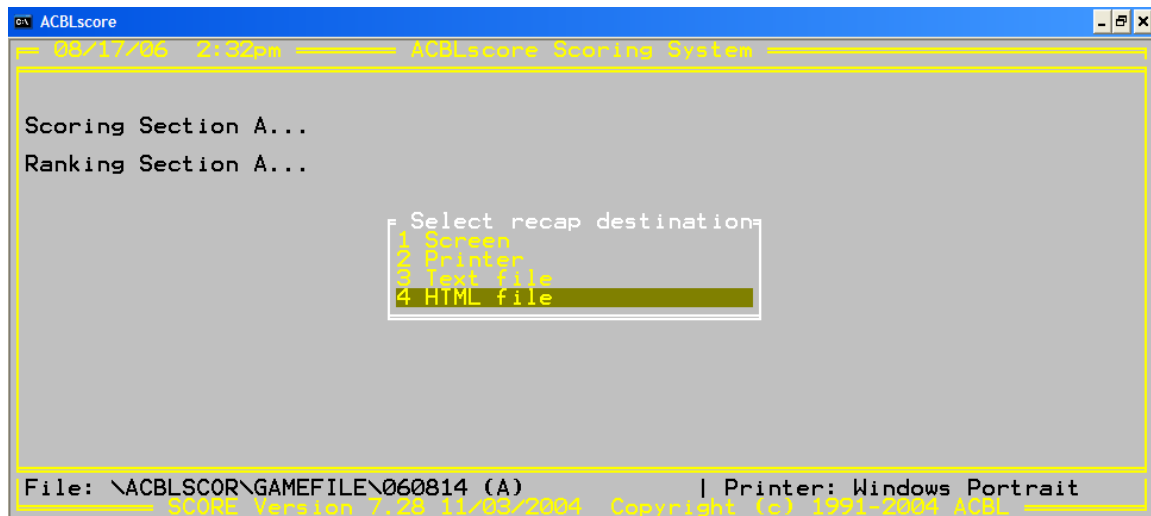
ACBLscore

08/17/06 2:32pm ACBLscore Scoring System

Scoring Section A...

Ranking Section A...

Select recap destination
1 Screen
2 Printer
3 Text file
4 HTML file

File: \ACBLSCOR\GAMEFILE\060814 (A) | Printer: Windows Portrait
SCORE Version 7.28 11/03/2004 Copyright (c) 1991-2004 ACBL